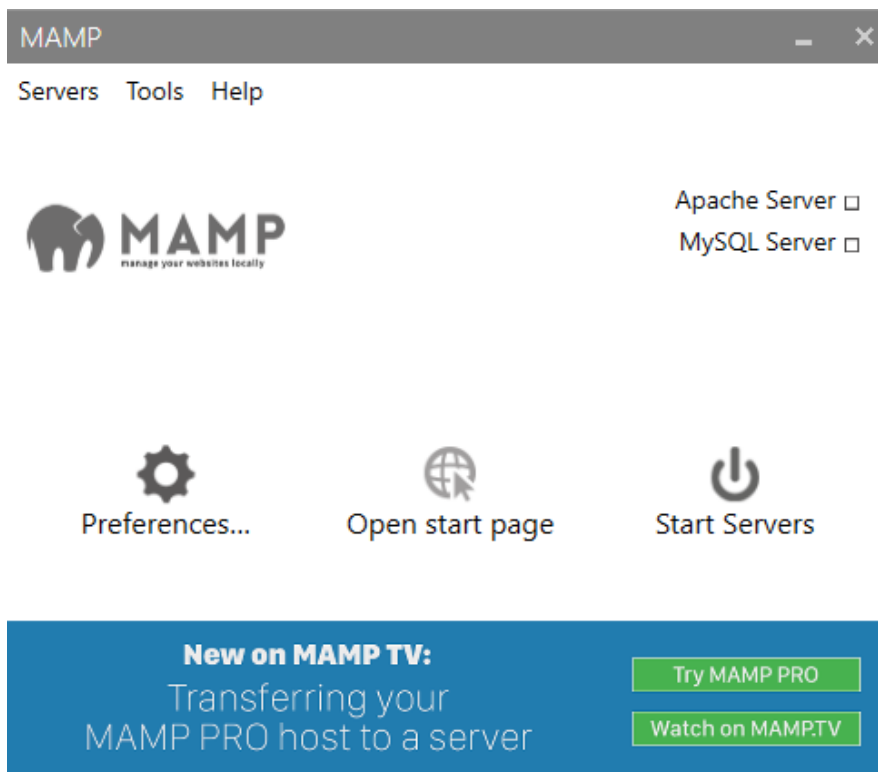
MAMP

Servers Tools Help

MAMP
manage your websites locally

Apache Server
MySQL Server

Preferences...

Open start page

Start Servers

New on MAMP TV:
Transferring your MAMP PRO host to a server

Try MAMP PRO

Watch on MAMP.TV